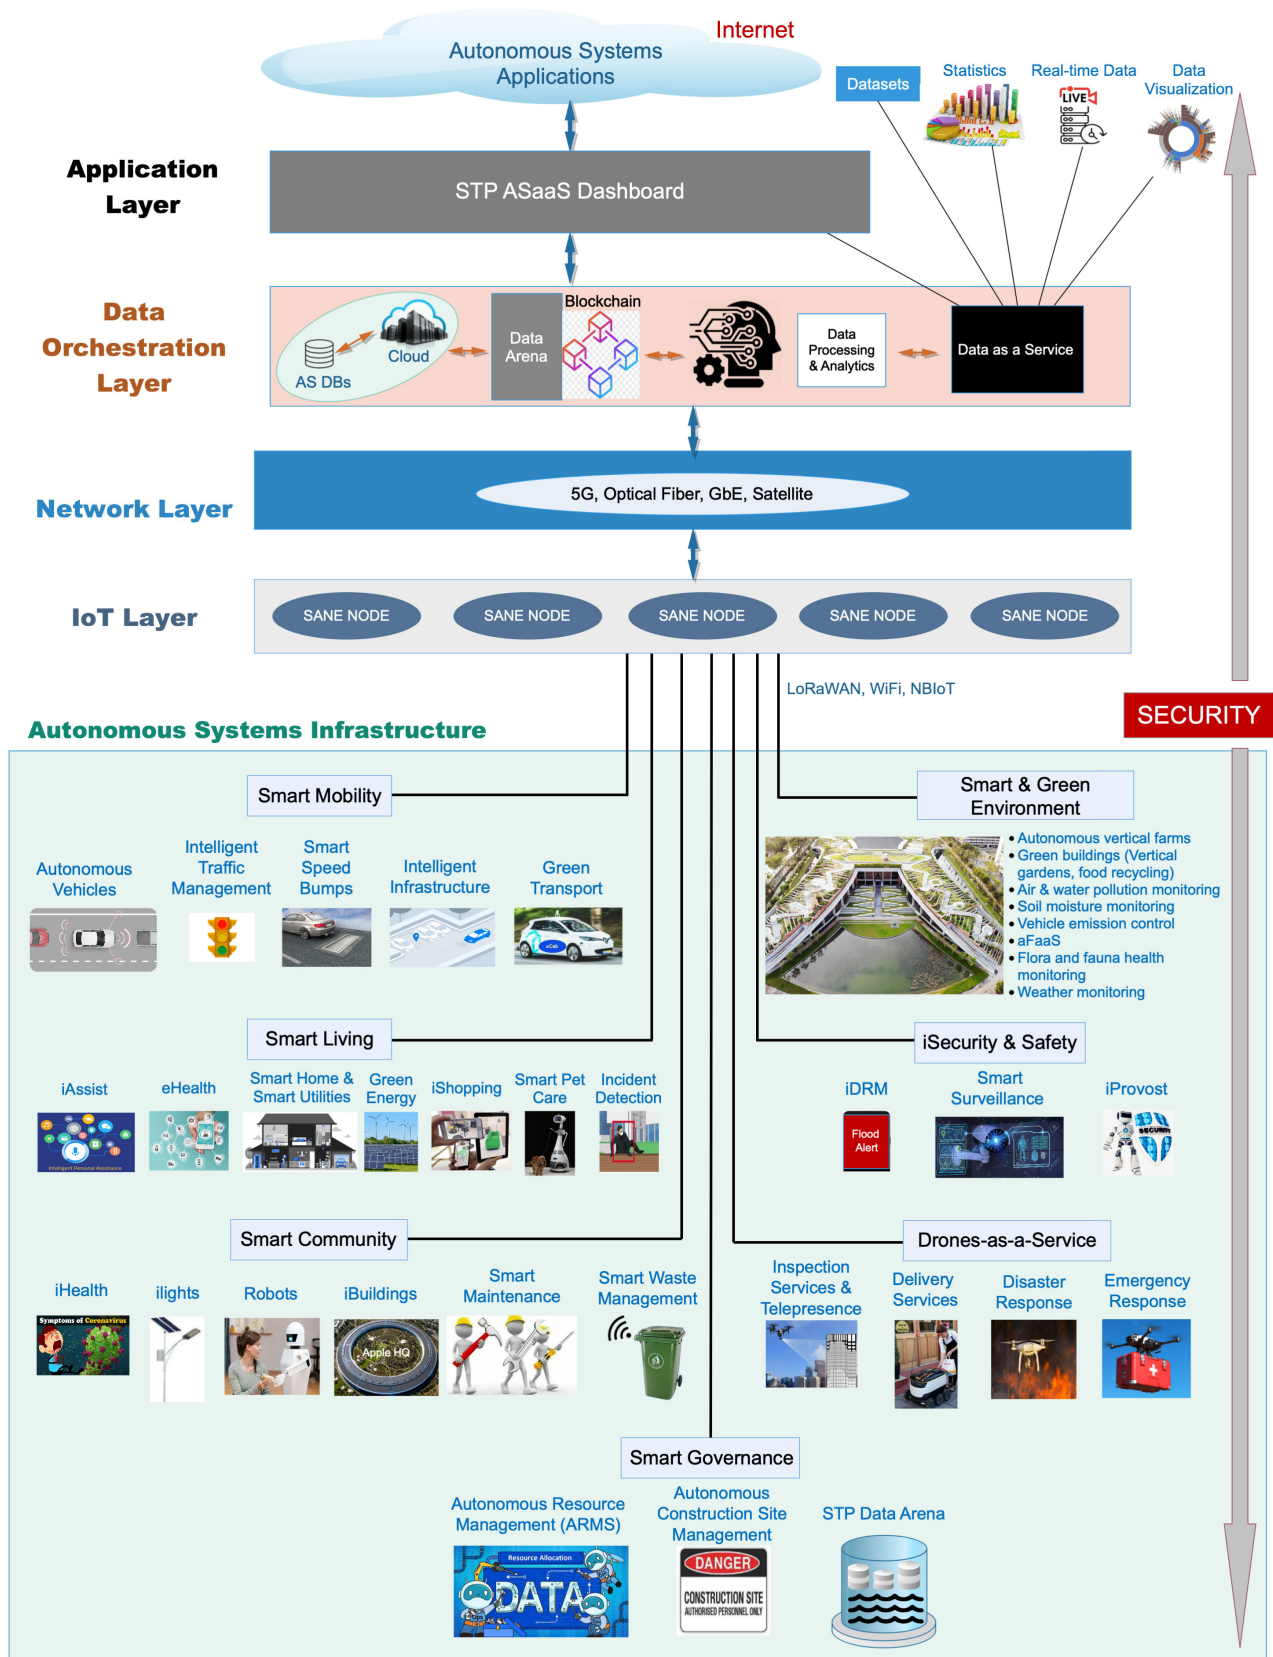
Autonomous Systems Applications

Internet

Datasets

Statistics

Real-time Data

LIVE

Data Visualization

Application Layer

STP ASaaS Dashboard

Data Orchestration Layer

AS DBs

Cloud

Data Arena

Blockchain

Data Processing & Analytics

Data as a Service

Network Layer

5G, Optical Fiber, GbE, Satellite

IoT Layer

SANE NODE

SANE NODE

SANE NODE

SANE NODE

SANE NODE

LoRaWAN, WiFi, NBIoT

SECURITY

Autonomous Systems Infrastructure

Smart Mobility

Autonomous Vehicles

Intelligent Traffic Management

Smart Speed Bumps

Intelligent Infrastructure

Green Transport

Smart & Green Environment

• Autonomous vertical farms
• Green buildings (Vertical gardens, food recycling)
• Air & water pollution monitoring
• Soil moisture monitoring
• Vehicle emission control
• aFaaS
• Flora and fauna health monitoring
• Weather monitoring

Smart Living

iAssist

eHealth

Smart Home & Smart Utilities

Green Energy

iShopping

Smart Pet Care

Incident Detection

iSecurity & Safety

iDRM

Flood Alert

Smart Surveillance

iProvost

SECURITY

Smart Community

iHealth

Symptoms of Coronavirus

ilights

Robots

iBuildings

Apple HQ

Smart Maintenance

Smart Waste Management

Drones-as-a-Service

Inspection Services & Telepresence

Delivery Services

Disaster Response

Emergency Response

Smart Governance

Autonomous Resource Management (ARMS)

Resource Allocation

DATA

Autonomous Construction Site Management

DANGER

CONSTRUCTION SITE
AUTHORISED PERSONNEL ONLY

STP Data Arena